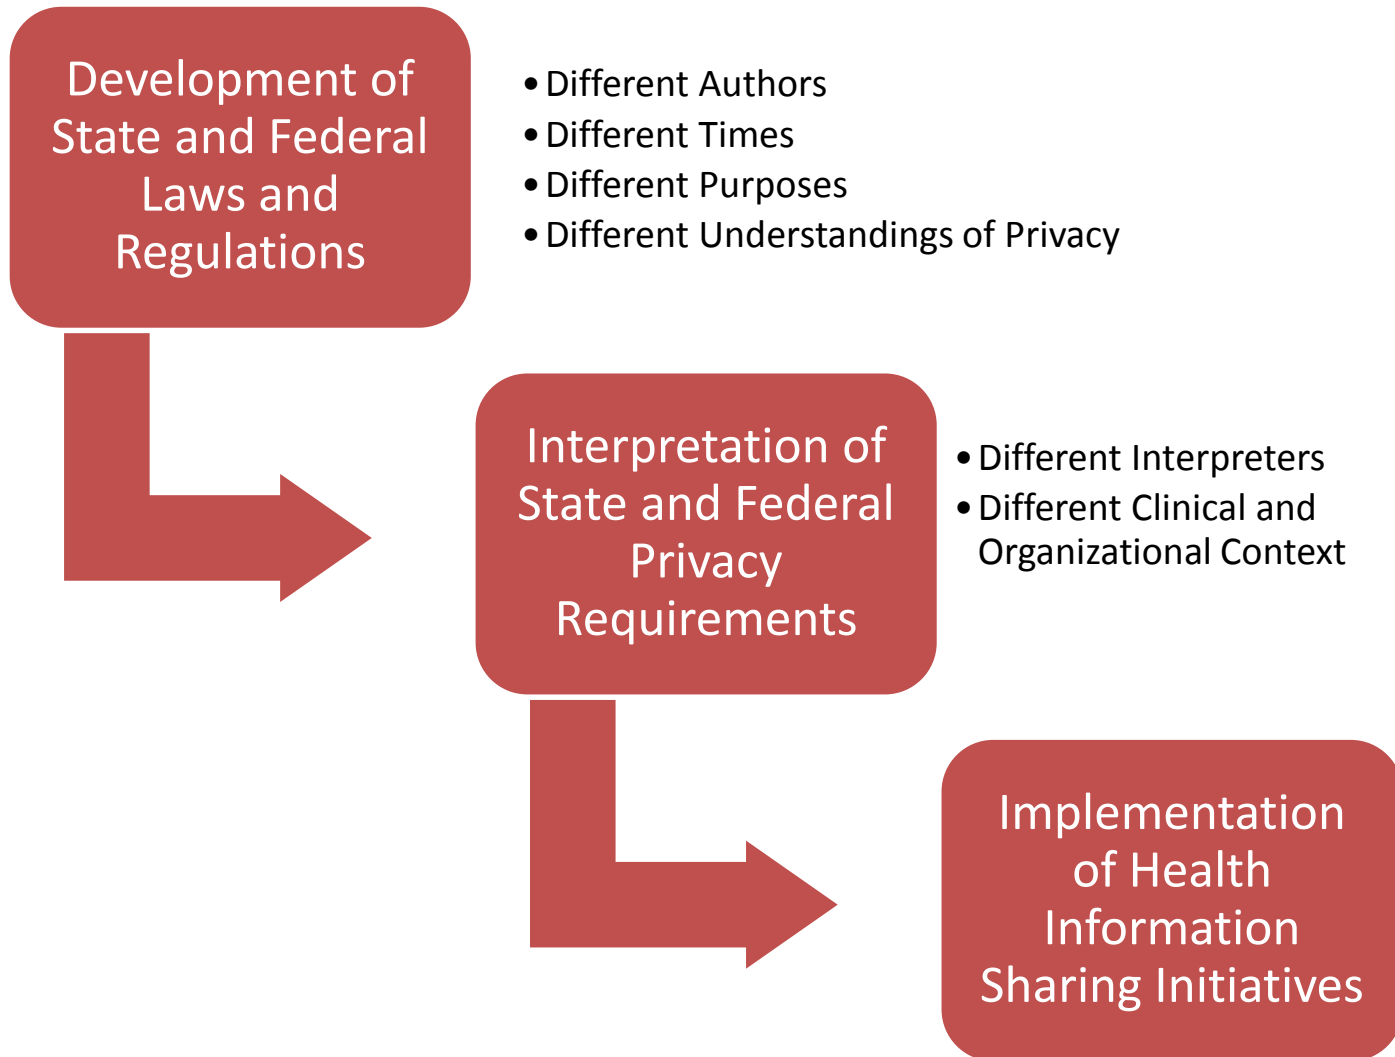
Development of State and Federal Laws and Regulations

- Different Authors
- Different Times
- Different Purposes
- Different Understandings of Privacy

Interpretation of State and Federal Privacy Requirements

- Different Interpreters
- Different Clinical and Organizational Context

Implementation of Health Information Sharing Initiatives